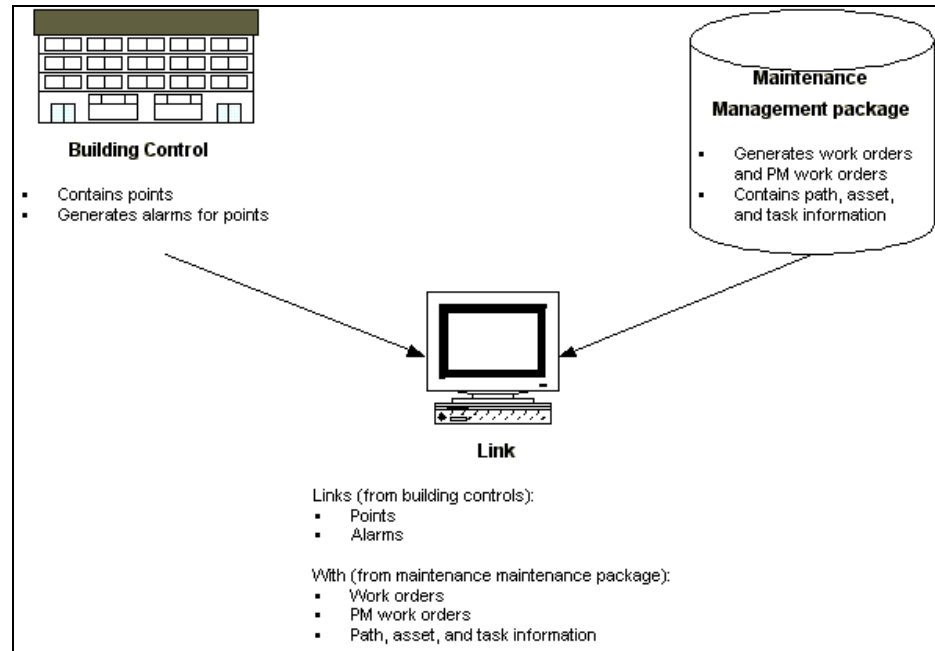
**Building Control**

- Contains points
- Generates alarms for points

**Maintenance Management package**

- Generates work orders and PM work orders
- Contains path, asset, and task information

**Link**

Links (from building controls):
- Points
- Alarms

With (from maintenance maintenance package):
- Work orders
- PM work orders
- Path, asset, and task information